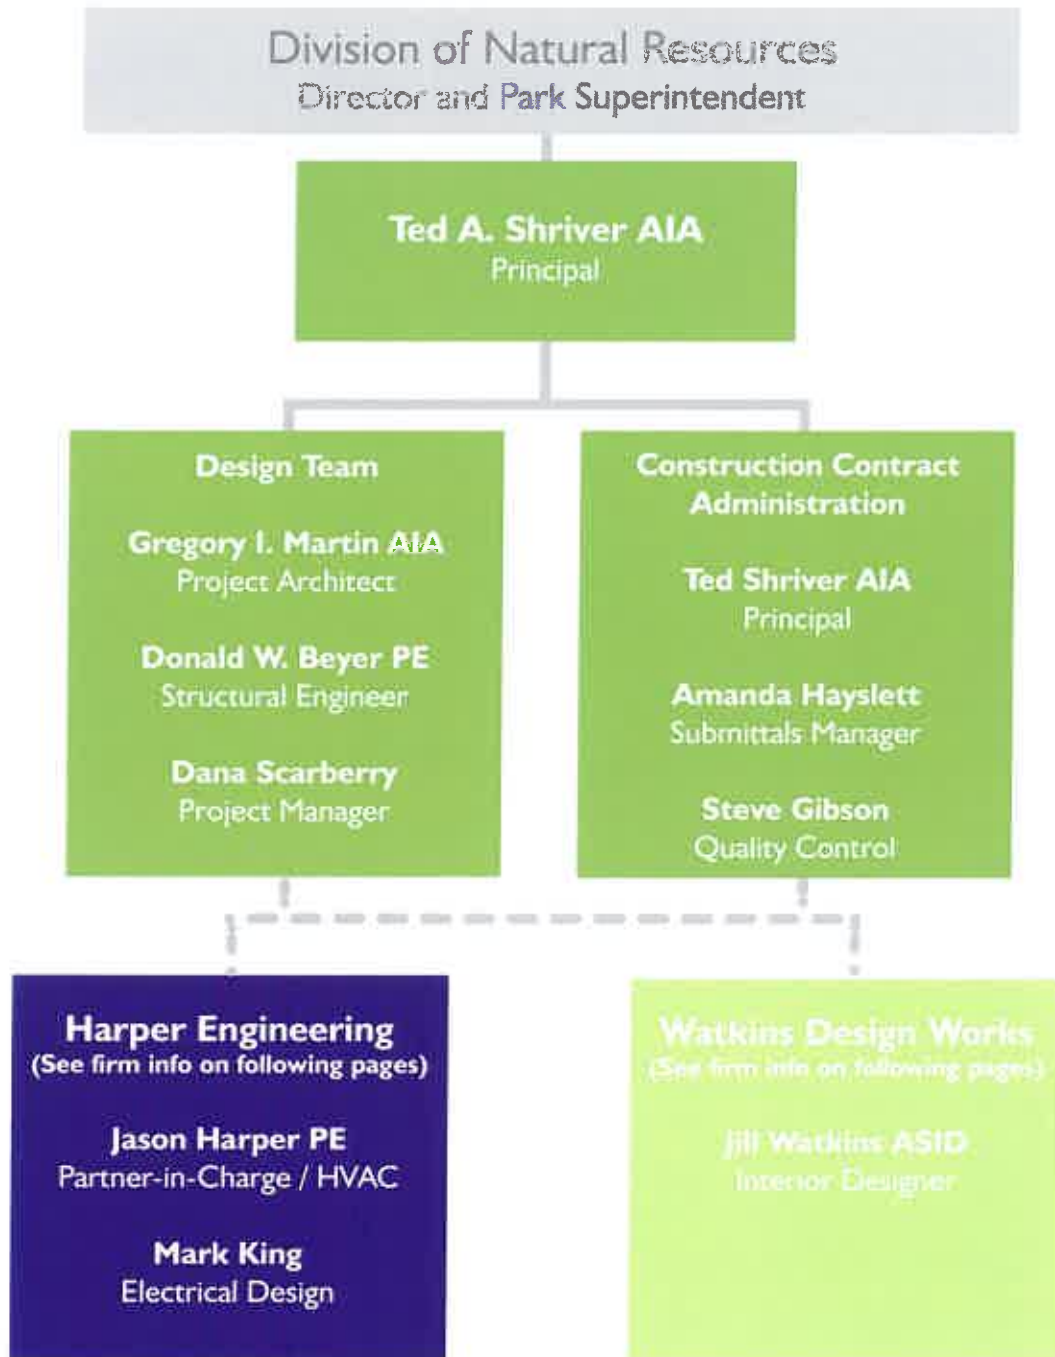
Division of Natural Resources
Director and Park Superintendent

Ted A. Shriver AIA
Principal

Design Team

Gregory I. Martin AIA
Project Architect

Donald W. Beyer PE
Structural Engineer

Dana Scarberry
Project Manager

Construction Contract Administration

Ted Shriver AIA
Principal

Amanda Hayslett
Submittals Manager

Steve Gibson
Quality Control

Harper Engineering
(See firm info on following pages)

Jason Harper PE
Partner-in-Charge / HVAC

Mark King
Electrical Design

Watkins Design Works
(See firm info on following pages)

Jill Watkins ASID
Interior Designer